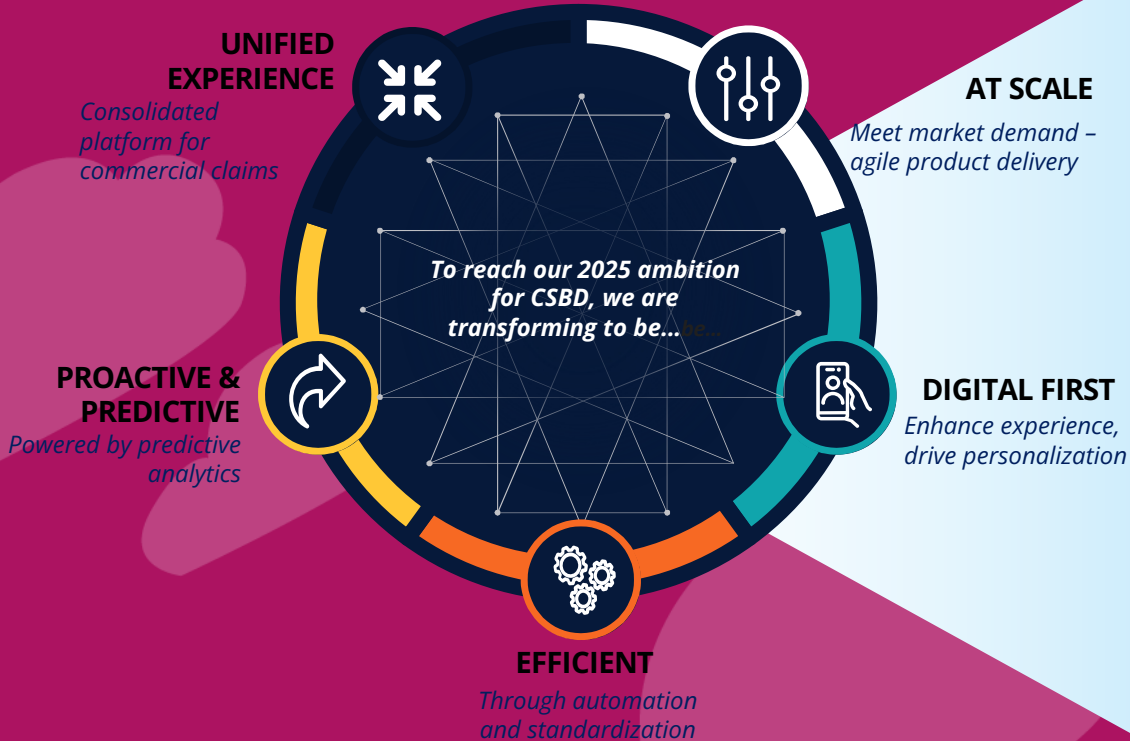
UNIFIED EXPERIENCE
Consolidated platform for commercial claims

AT SCALE
Meet market demand – agile product delivery

To reach our 2025 ambition for CSBD, we are transforming to be...be...

PROACTIVE & PREDICTIVE
Powered by predictive analytics

DIGITAL FIRST
Enhance experience, drive personalization

EFFICIENT
Through automation and standardization